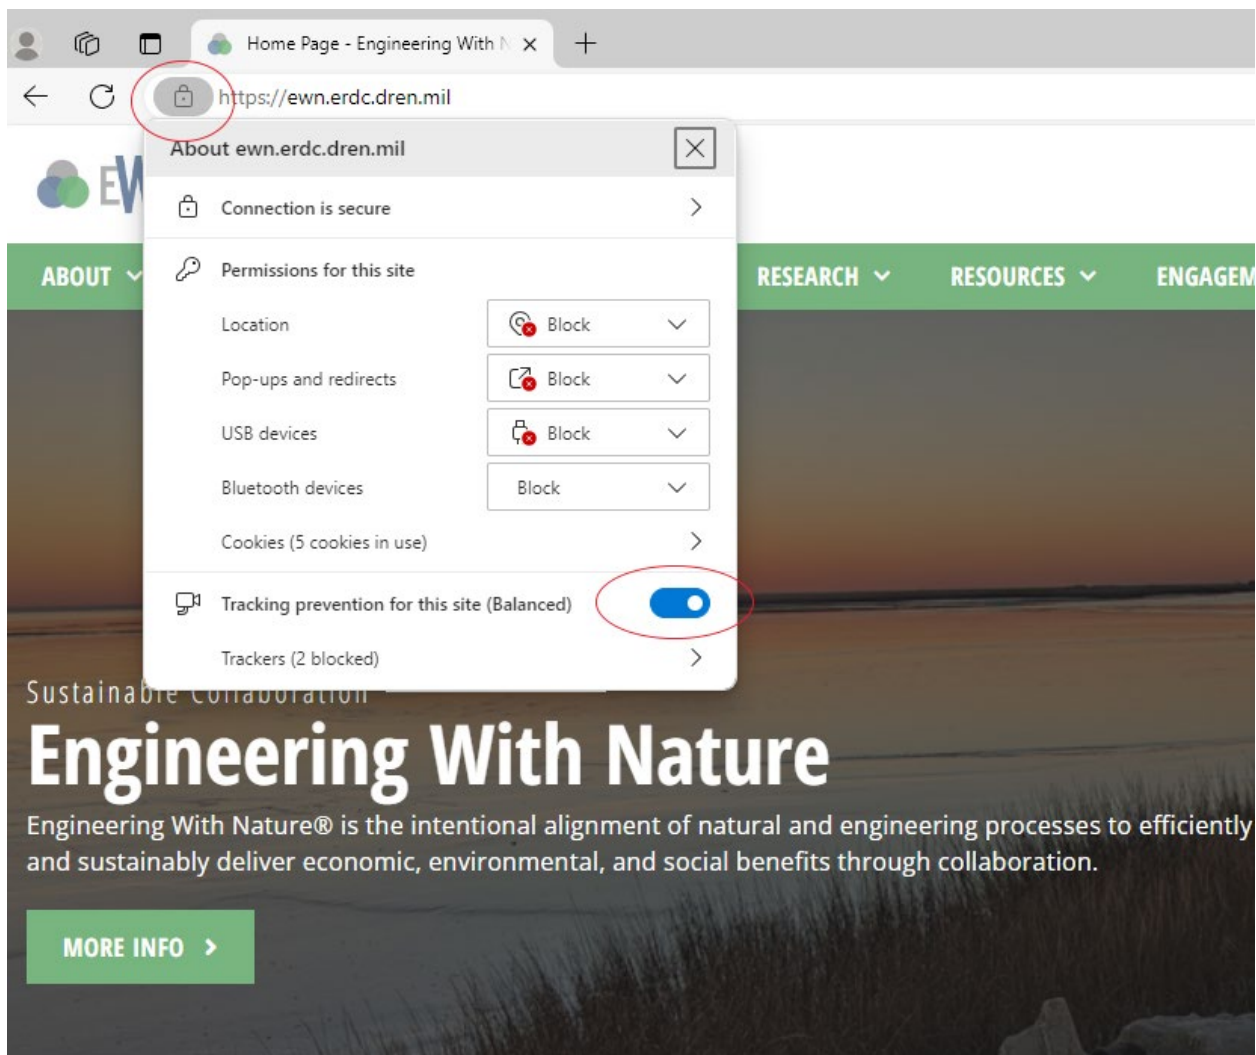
Home Page - Engineering With N

https://ewn.erdc.dren.mil

About ewn.erdc.dren.mil

EW

Connection is secure

Permissions for this site

ABOUT

RESEARCH

RESOURCES

ENGAGEM

Location Block

Pop-ups and redirects Block

USB devices Block

Bluetooth devices Block

Cookies (5 cookies in use)

Tracking prevention for this site (Balanced)

Trackers (2 blocked)

Sustainable Collaboration

Engineering With Nature

Engineering With Nature® is the intentional alignment of natural and engineering processes to efficiently and sustainably deliver economic, environmental, and social benefits through collaboration.

MORE INFO